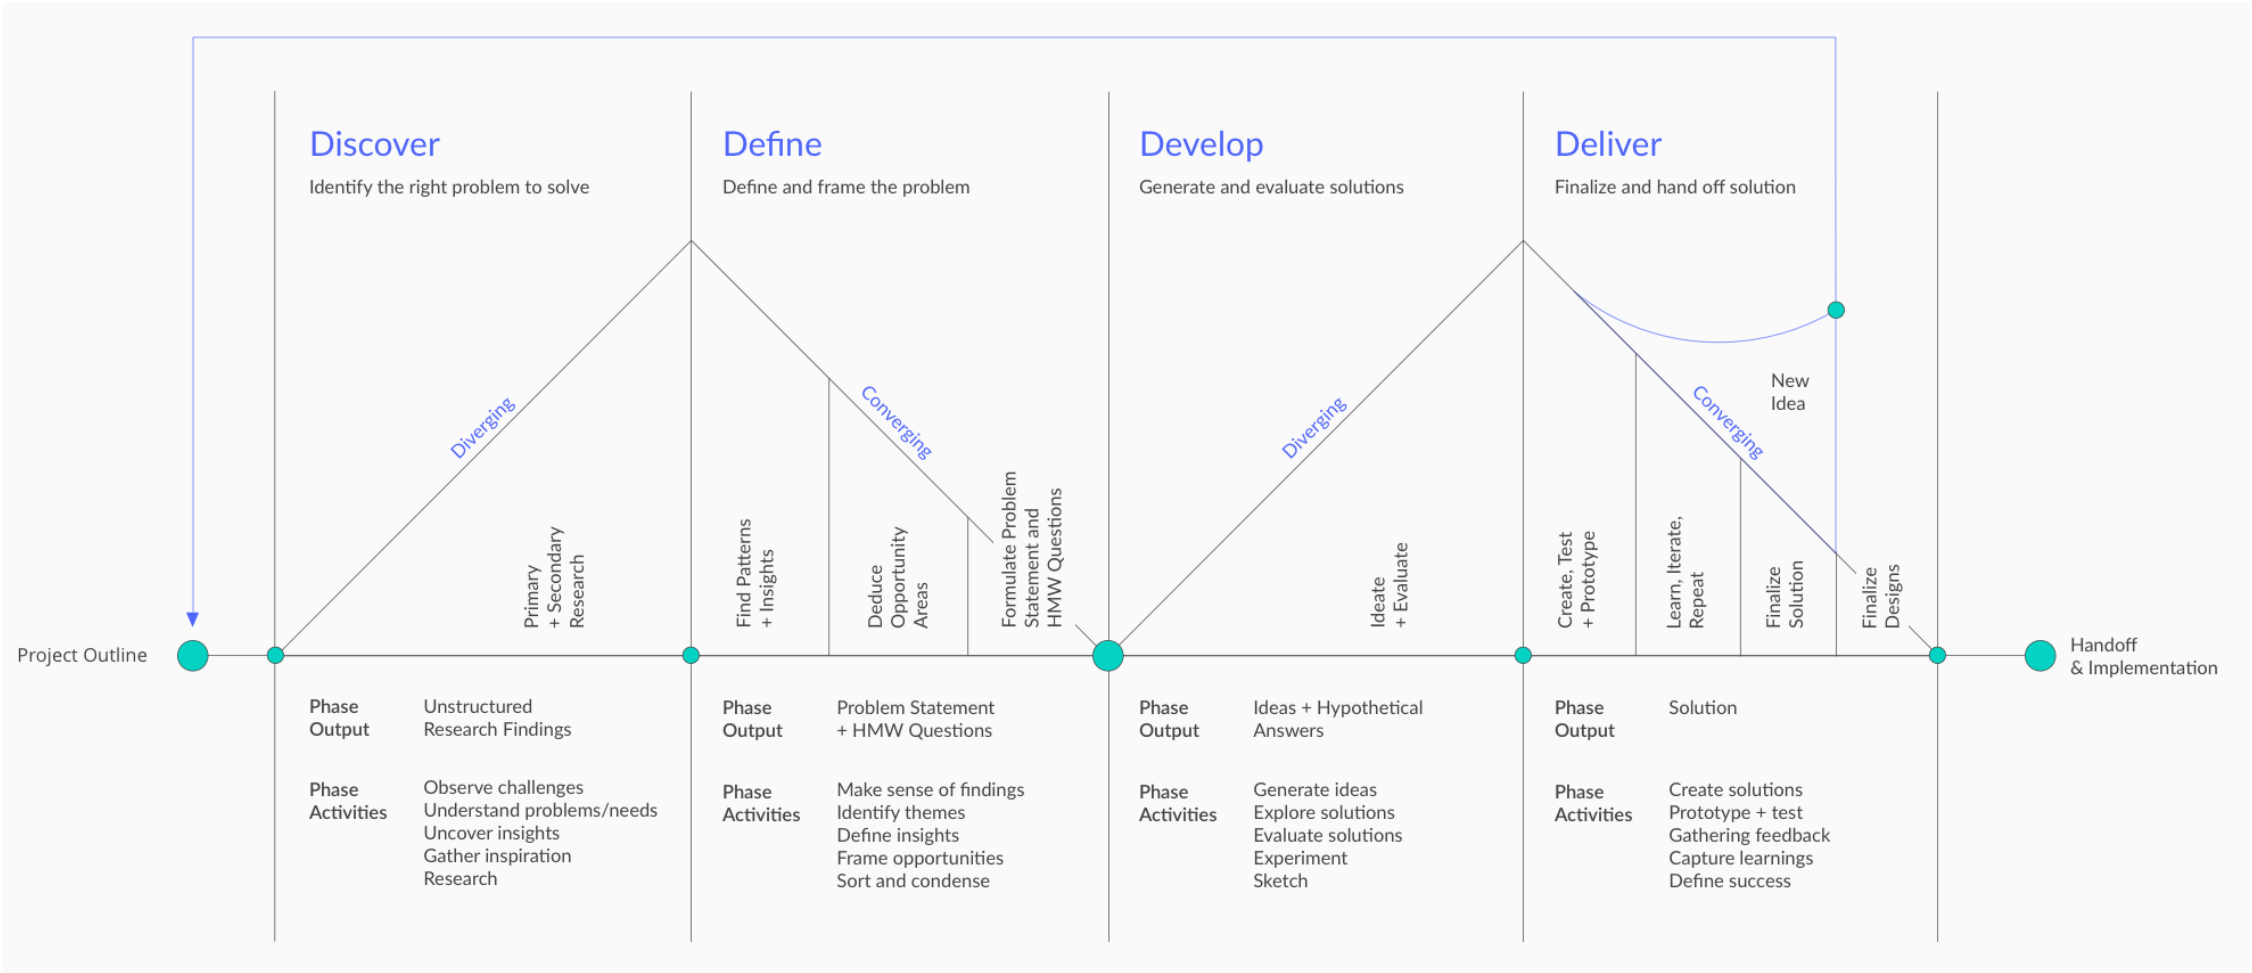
Discover
Identify the right problem to solve

Define
Define and frame the problem

Develop
Generate and evaluate solutions

Deliver
Finalize and hand off solution

Diverging

Converging

Diverging

Converging

New Idea

Primary + Secondary Research

Find Patterns + Insights

Deduce Opportunity Areas

Formulate Problem Statement and HMW Questions

Ideate + Evaluate

Create, Test + Prototype

Learn, Iterate, Repeat

Finalize Solution

Finalize Designs

Project Outline

Handoff & Implementation

Phase Output
Unstructured Research Findings

Phase Activities
Observe challenges
Understand problems/needs
Uncover insights
Gather inspiration
Research

Phase Output
Problem Statement + HMW Questions

Phase Activities
Make sense of findings
Identify themes
Define insights
Frame opportunities
Sort and condense

Phase Output
Ideas + Hypothetical Answers

Phase Activities
Generate ideas
Explore solutions
Evaluate solutions
Experiment
Sketch

Phase Output
Solution

Phase Activities
Create solutions
Prototype + test
Gathering feedback
Capture learnings
Define success